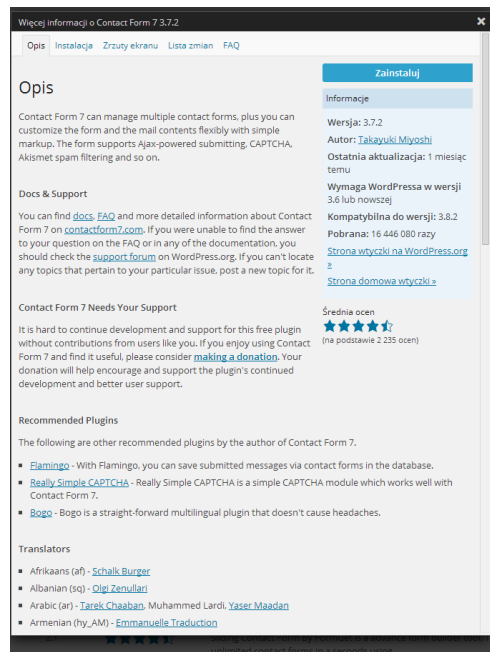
Więcej informacji o Contact Form 7 3.7.2

Opis Instalacja Zrzuty ekranu Lista zmian FAQ

Opis

Contact Form 7 can manage multiple contact forms, plus you can customize the form and the mail contents flexibly with simple markup. The form supports Ajax-powered submitting, CAPTCHA, Akismet spam filtering and so on.

Docs & Support

You can find docs, FAQ and more detailed information about Contact Form 7 on contactform7.com. If you were unable to find the answer to your question on the FAQ or in any of the documentation, you should check the support forum on WordPress.org. If you can't locate any topics that pertain to your particular issue, post a new topic for it.

Contact Form 7 Needs Your Support

It is hard to continue development and support for this free plugin without contributions from users like you. If you enjoy using Contact Form 7 and find it useful, please consider making a donation. Your donation will help encourage and support the plugin's continued development and better user support.

Recommended Plugins

The following are other recommended plugins by the author of Contact Form 7.

- Flamingo - With Flamingo, you can save submitted messages via contact forms in the database.
- Really Simple CAPTCHA - Really Simple CAPTCHA is a simple CAPTCHA module which works well with Contact Form 7.
- Bogo - Bogo is a straight-forward multilingual plugin that doesn't cause headaches.

Translators

- Afrikaans (af) - Schalk Burger
- Albanian (sq) - Olgi Zenullari
- Arabic (ar) - Tarek Chaaban, Muhammed Lardi, Yaser Maadan
- Armenian (hy_AM) - Emmanuelle Traduction

Zainstaluj

Informacje

Wersja: 3.7.2
Autor: Takayuki Miyoshi
Ostatnia aktualizacja: 1 miesiąc temu
Wymaga WordPressa w wersji 3.6 lub nowszej
Kompatybilna do wersji: 3.8.2
Pobrano: 16 446 080 razy
Strona wtyczki na WordPress.org »
Strona domowa wtyczki »

Średnia ocen
(na podstawie 2 235 ocen)